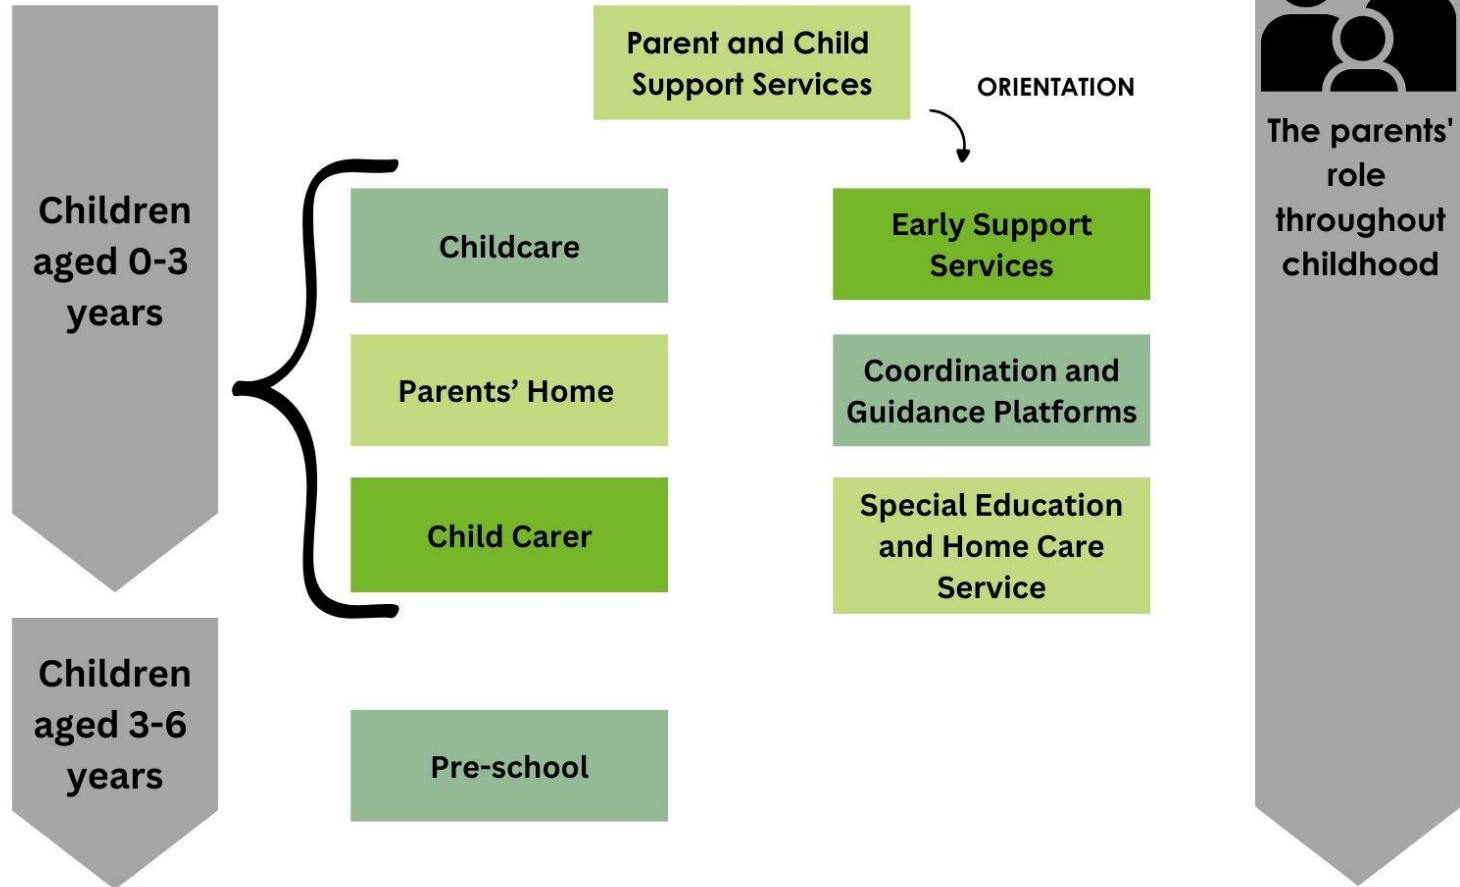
Children aged 0-3 years

Parent and Child Support Services

ORIENTATION

The parents' role throughout childhood

Childcare

Early Support Services

Parents' Home

Coordination and Guidance Platforms

Child Carer

Special Education and Home Care Service

Children aged 3-6 years

Pre-school